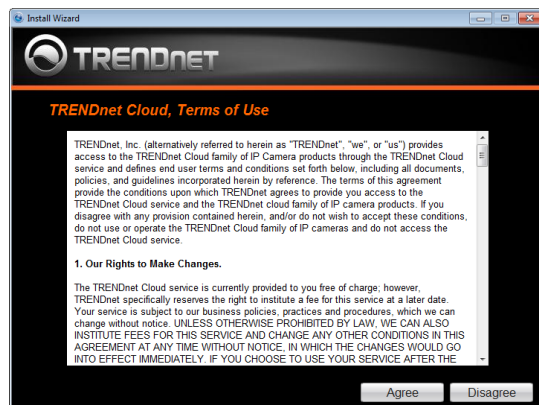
Install Wizard

TRENDnET

TRENDnet Cloud, Terms of Use

TRENDnet, Inc. (alternatively referred to herein as "TRENDnet", "we", or "us") provides access to the TRENDnet Cloud family of IP Camera products through the TRENDnet Cloud service and defines end user terms and conditions set forth below, including all documents, policies, and guidelines incorporated herein by reference. The terms of this agreement provide the conditions upon which TRENDnet agrees to provide you access to the TRENDnet Cloud service and the TRENDnet cloud family of IP camera products. If you disagree with any provision contained herein, and/or do not wish to accept these conditions, do not use or operate the TRENDnet Cloud family of IP cameras and do not access the TRENDnet Cloud service.

1. Our Rights to Make Changes.

The TRENDnet Cloud service is currently provided to you free of charge; however, TRENDnet specifically reserves the right to institute a fee for this service at a later date. Your service is subject to our business policies, practices and procedures, which we can change without notice. UNLESS OTHERWISE PROHIBITED BY LAW, WE CAN ALSO INSTITUTE FEES FOR THIS SERVICE AND CHANGE ANY OTHER CONDITIONS IN THIS AGREEMENT AT ANY TIME WITHOUT NOTICE, IN WHICH THE CHANGES WOULD GO INTO EFFECT IMMEDIATELY. IF YOU CHOOSE TO USE YOUR SERVICE AFTER THE

Agree Disagree